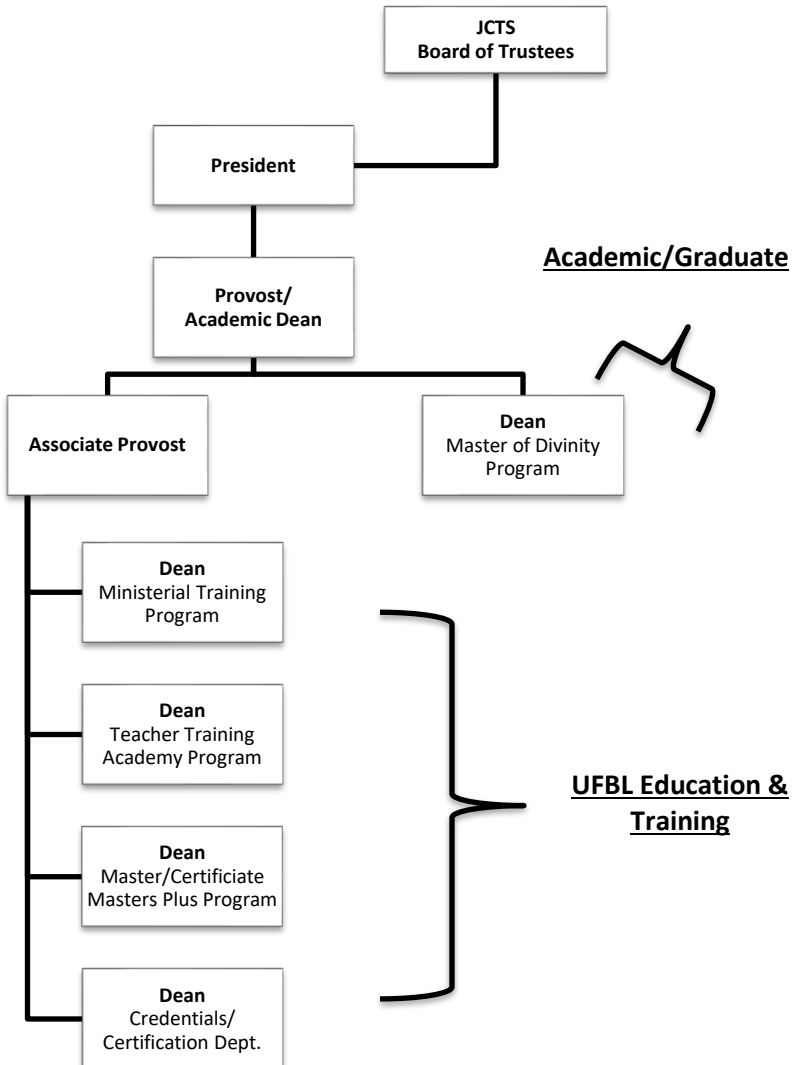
JCTS
Board of Trustees

President

Provost/
Academic Dean

Academic/Graduate

Associate Provost

Dean
Master of Divinity Program

Dean
Ministerial Training Program

Dean
Teacher Training Academy Program

UFBL Education & Training

Dean
Master/Certificiate Masters Plus Program

Dean
Credentials/ Certification Dept.